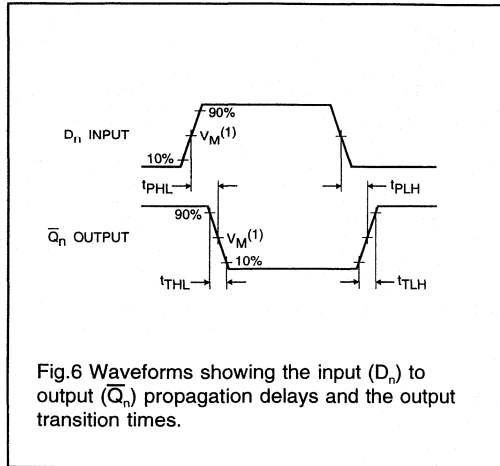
90%

$D_n$ INPUT

$V_M^{(1)}$

10%

$t_{PHL}$

$t_{PLH}$

90%

$\overline{Q}_n$ OUTPUT

$V_M^{(1)}$

10%

$t_{THL}$

$t_{TLH}$

Fig.6 Waveforms showing the input ($D_n$) to output ($\overline{Q}_n$) propagation delays and the output transition times.